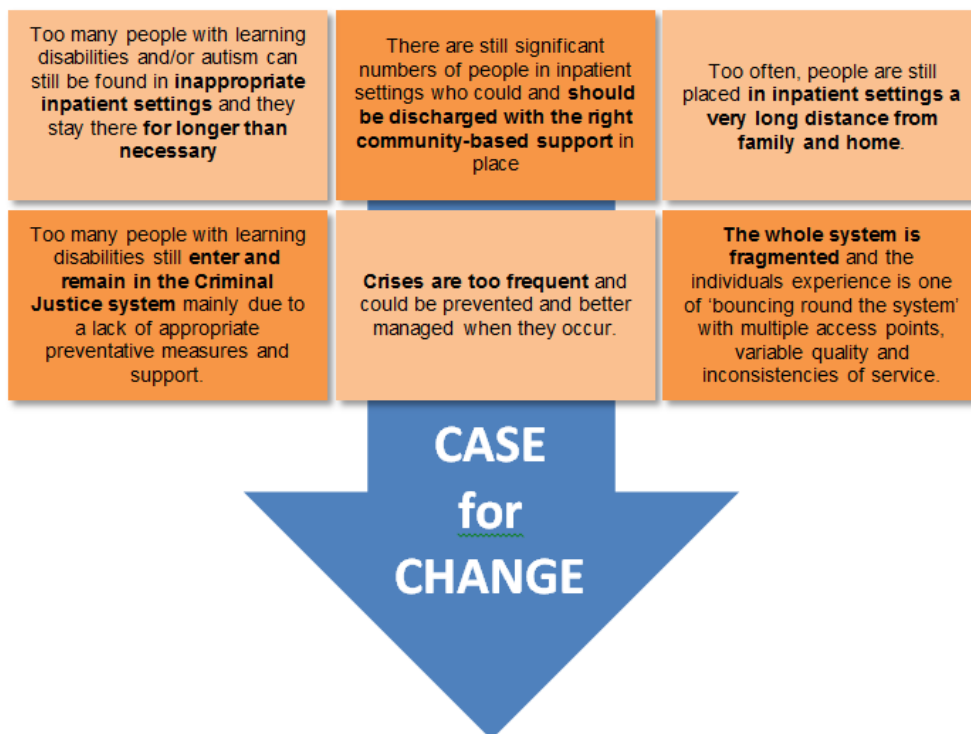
Too many people with learning disabilities and/or autism can still be found in inappropriate inpatient settings and they stay there for longer than necessary

There are still significant numbers of people in inpatient settings who could and should be discharged with the right community-based support in place

Too often, people are still placed in inpatient settings a very long distance from family and home.

Too many people with learning disabilities still enter and remain in the Criminal Justice system mainly due to a lack of appropriate preventative measures and support.

Crises are too frequent and could be prevented and better managed when they occur.

The whole system is fragmented and the individuals experience is one of 'bouncing round the system' with multiple access points, variable quality and inconsistencies of service.

CASE for CHANGE